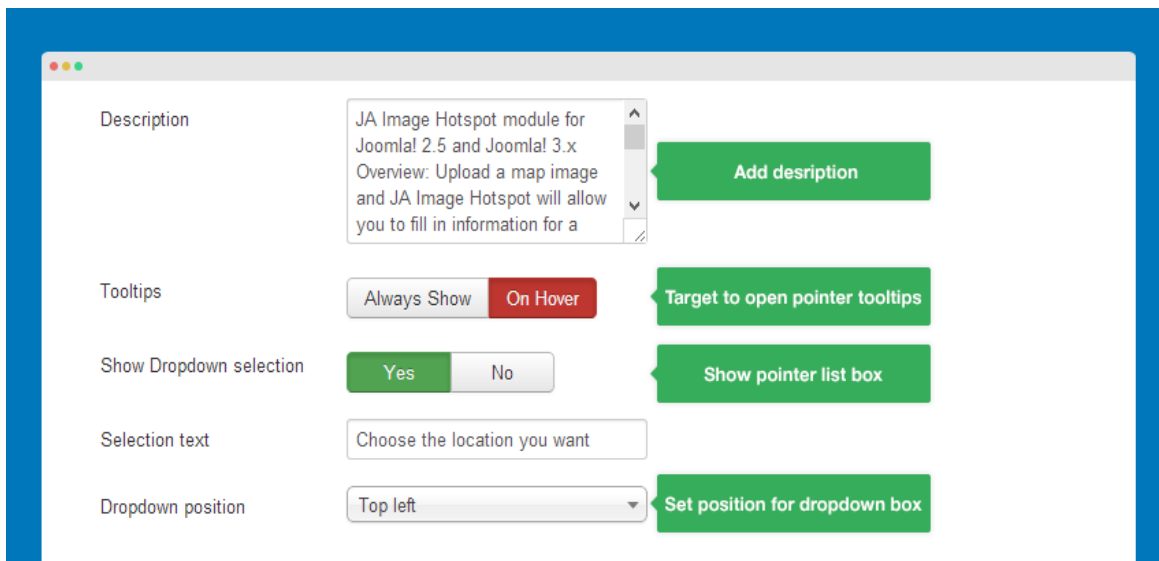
Description

JA Image Hotspot module for Joomla! 2.5 and Joomla! 3.x Overview: Upload a map image and JA Image Hotspot will allow you to fill in information for a

Add desription

Tooltips

Always Show | On Hover

Target to open pointer tooltips

Show Dropdown selection

Yes | No

Show pointer list box

Selection text

Choose the location you want

Dropdown position

Top left

Set position for dropdown box